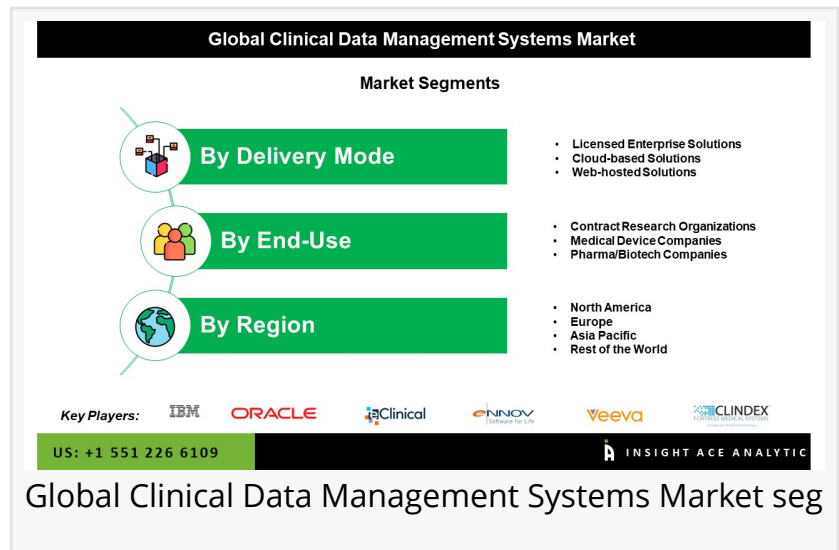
Global Clinical Data Management Systems Market

Market Segments

By Delivery Mode

- Licensed Enterprise Solutions
- Cloud-based Solutions
- Web-hosted Solutions

By End-Use

- Contract Research Organizations
- Medical Device Companies
- Pharma/Biotech Companies

By Region

- North America
- Europe
- Asia Pacific
- Rest of the World

Key Players: IBM ORACLE eClinical ENNOV Software for Life Veeva CLINDEX FORTRESS MEDICAL SYSTEMS

US: +1 551 226 6109

INSIGHT ACE ANALYTIC

Global Clinical Data Management Systems Market seg